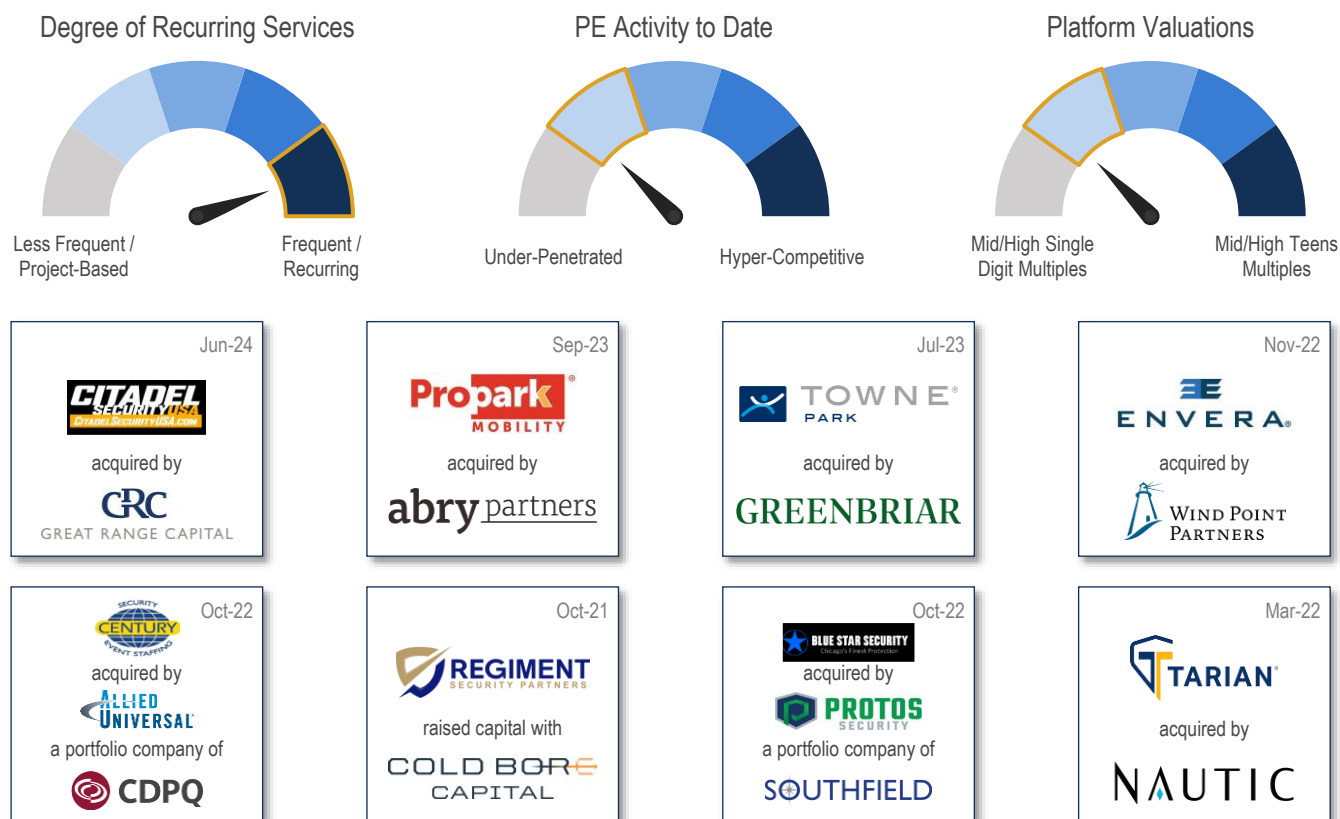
Degree of Recurring Services

Less Frequent / Project-Based

Frequent / Recurring

PE Activity to Date

Under-Penetrated

Hyper-Competitive

Platform Valuations

Mid/High Single Digit Multiples

Mid/High Teens Multiples

Jun-24
CITADEL SECURITY USA
CitadelSecurityUSA.com
acquired by
GRC
GREAT RANGE CAPITAL

Sep-23
Propark MOBILITY
acquired by
abry partners

Jul-23
TOWNE PARK
acquired by
GREENBRIAR

Nov-22
ENVERA
acquired by
WIND POINT PARTNERS

Oct-22
SECURITY CENTURY EVENT STAFFING
acquired by
ALLIED UNIVERSAL
a portfolio company of
CDPQ

Oct-21
REGIMENT SECURITY PARTNERS
raised capital with
COLD BORE CAPITAL

Oct-22
BLUE STAR SECURITY
Chicago's Finest Protection
acquired by
PROTOS SECURITY
a portfolio company of
SOUTHFIELD

Mar-22
TARIAN
acquired by
NAUTIC